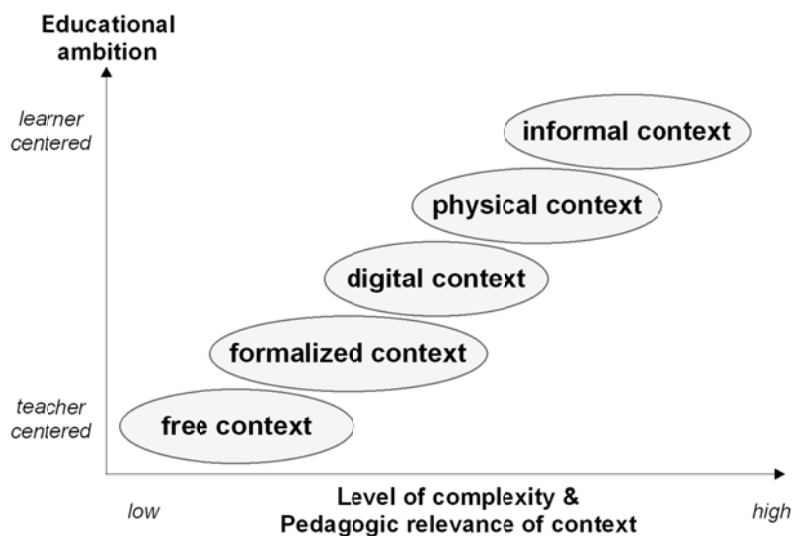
Educational ambition

learner centered

teacher centered

informal context

physical context

digital context

formalized context

free context

low

Level of complexity & Pedagogic relevance of context

high